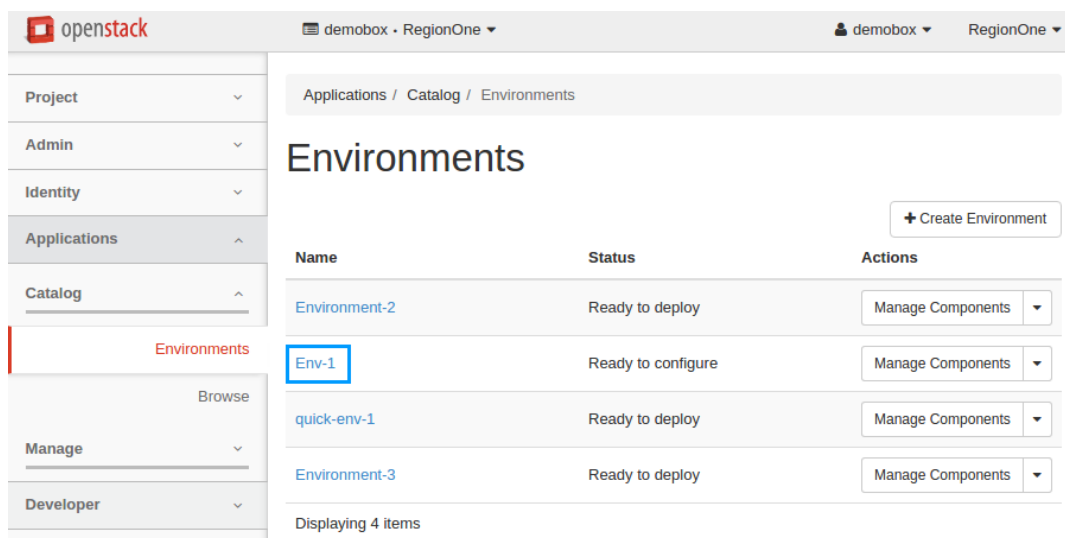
openstack

demobox • RegionOne

demobox

RegionOne

Project

Admin

Identity

Applications

Catalog

Environments

Browse

Manage

Developer

Applications / Catalog / Environments

Environments

+ Create Environment

| Name | Status | Actions |
|---|---|---|
| Environment-2 | Ready to deploy | Manage Components |
| Env-1 | Ready to configure | Manage Components |
| quick-env-1 | Ready to deploy | Manage Components |
| Environment-3 | Ready to deploy | Manage Components |

Displaying 4 items